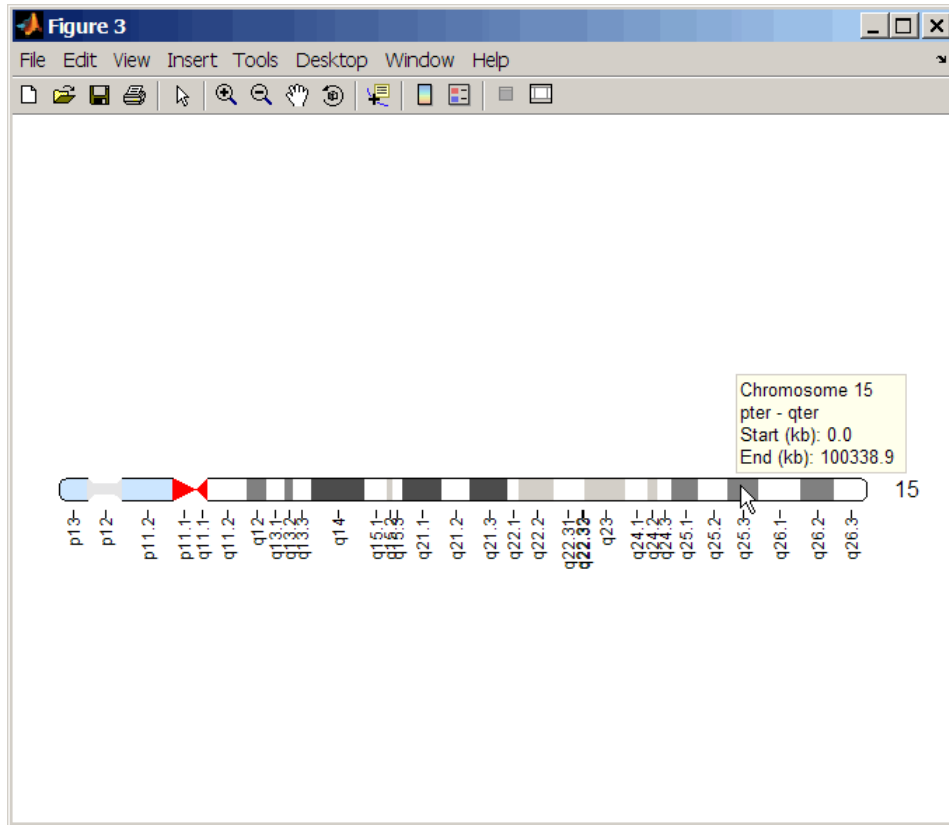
Figure 3

File Edit View Insert Tools Desktop Window Help

Chromosome 15
pter - qter
Start (kb): 0.0
End (kb): 100338.9

15

p13
p12
p11.2
p11.1
q11.1
q11.2
q12
q13.1
q13.2
q13.3
q14
q15.1
q15.2
q15.3
q21.1
q21.2
q21.3
q22.1
q22.2
q22.31
q22.32
q22.33
q23
q24.1
q24.2
q24.3
q25.1
q25.2
q25.3
q26.1
q26.2
q26.3